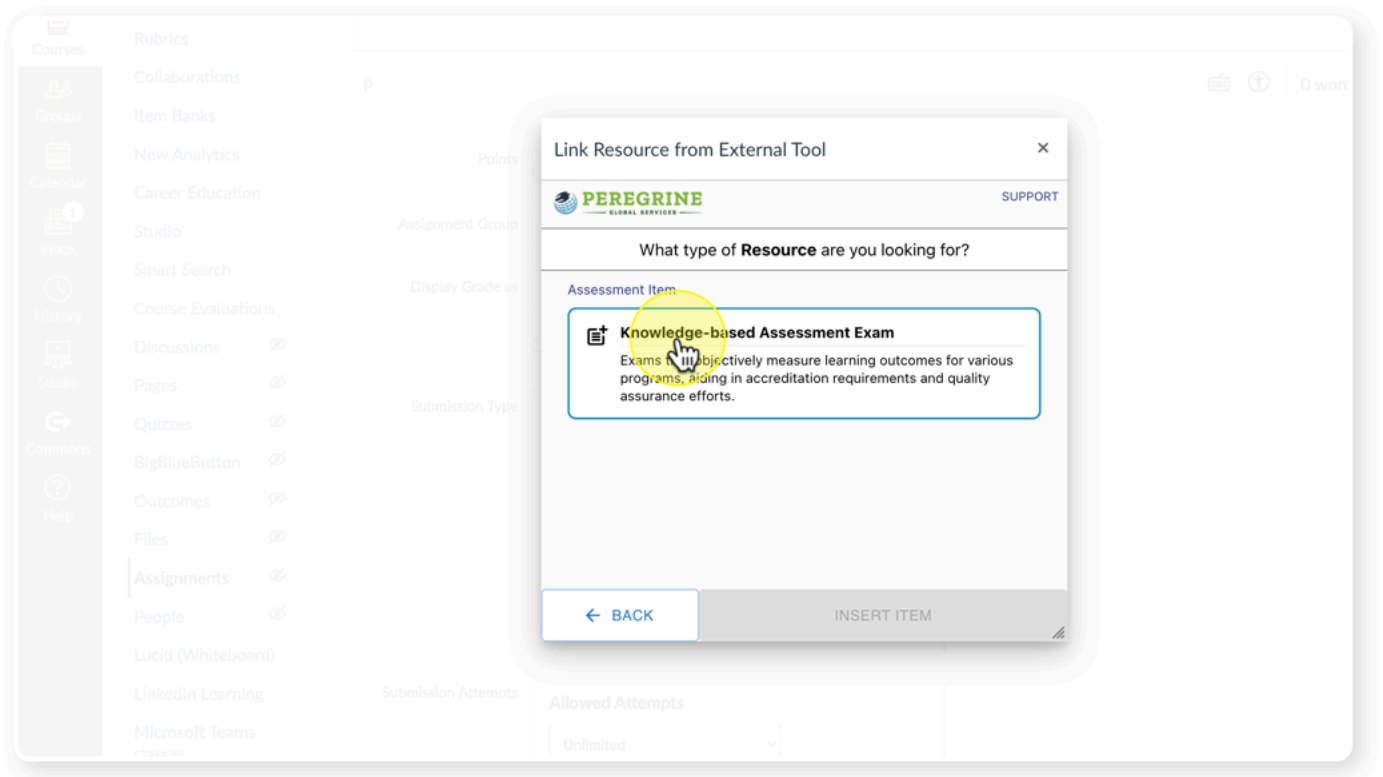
Courses
Groups
Calendar
Inbox
History
Studio
Commons
Help

Rubrics
Collaborations
Item Banks
New Analytics
Career Education
Studio
Smart Search
Course Evaluations
Discussions
Pages
Quizzes
BigBlueButton
Outcomes
Files
Assignments
People
Lucid (Whiteboard)
LinkedIn Learning
Microsoft Teams classes

Points
Assignment Group
Display Grade as
Submission Type
Submission Attempts
Allowed Attempts
Unlimited

0 won

Link Resource from External Tool ×

PEREGRINE GLOBAL SERVICES
SUPPORT

What type of **Resource** are you looking for?

Assessment Item

**Knowledge-based Assessment Exam**
Exams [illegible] objectively measure learning outcomes for various programs, aiding in accreditation requirements and quality assurance efforts.

← BACK
INSERT ITEM